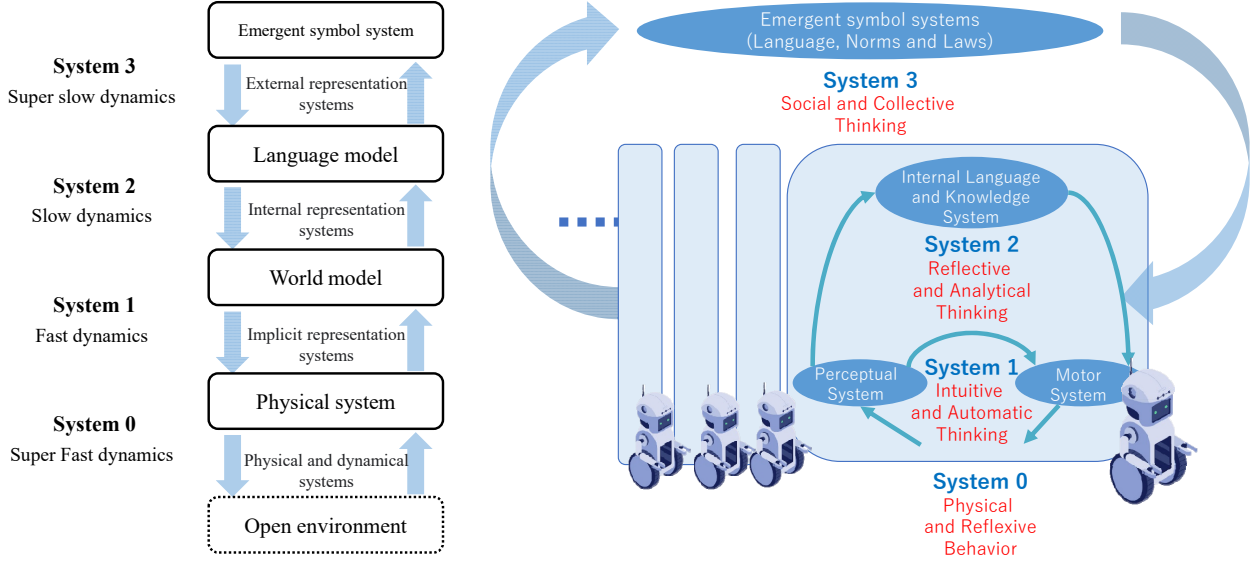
System 3
Super slow dynamics

System 2
Slow dynamics

System 1
Fast dynamics

System 0
Super Fast dynamics

Emergent symbol system

External representation systems

Language model

Internal representation systems

World model

Implicit representation systems

Physical system

Physical and dynamical systems

Open environment

Emergent symbol systems (Language, Norms and Laws)

System 3
Social and Collective Thinking

Internal Language and Knowledge System

System 2
Reflective and Analytical Thinking

Perceptual System

System 1
Intuitive and Automatic Thinking

Motor System

System 0
Physical and Reflexive Behavior